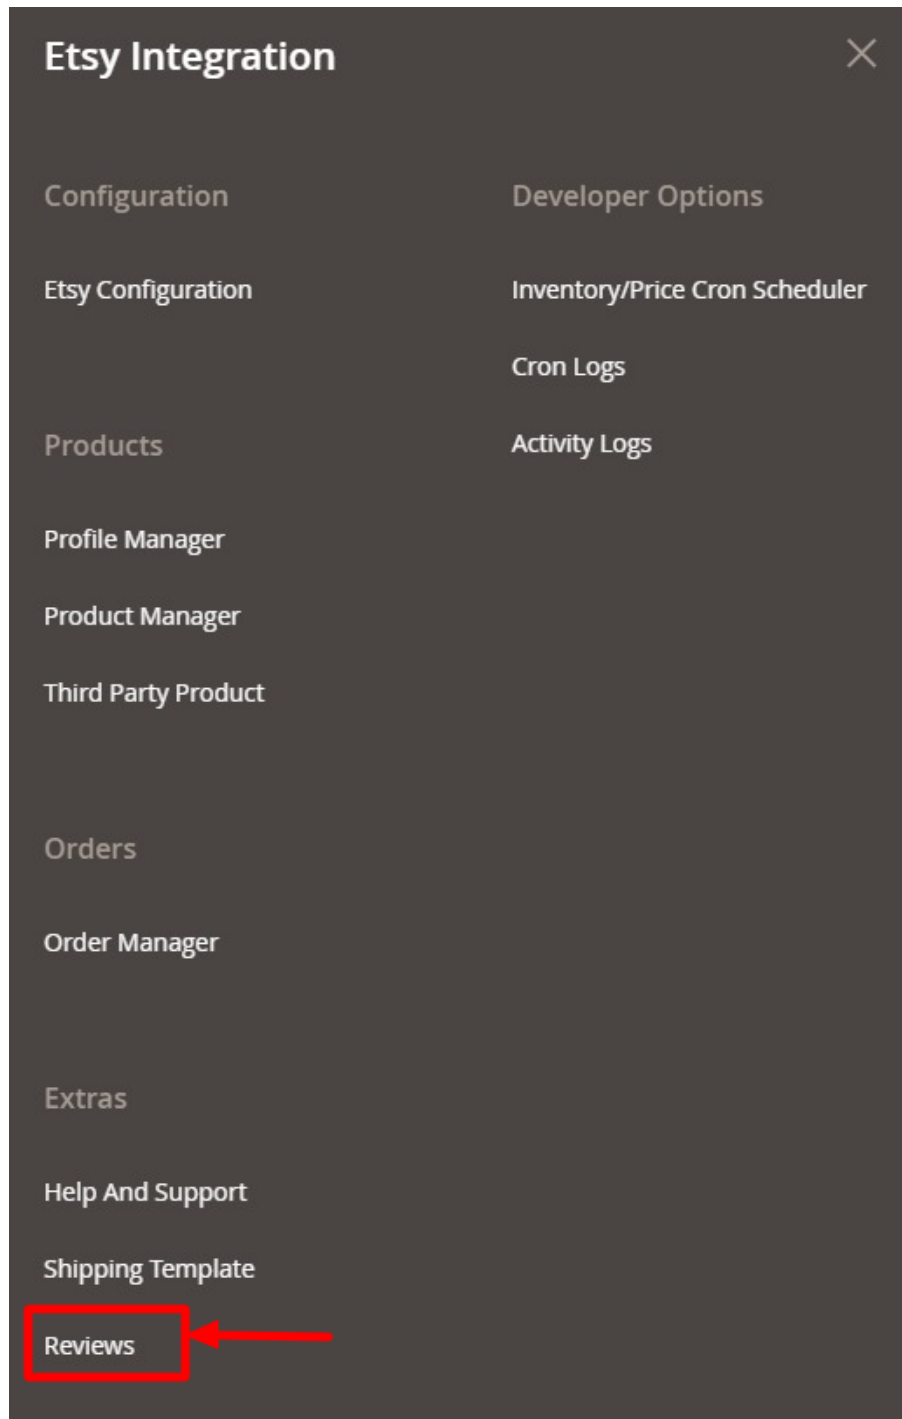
Etsy Integration

Configuration

Etsy Configuration

Products

Profile Manager

Product Manager

Third Party Product

Orders

Order Manager

Extras

Help And Support

Shipping Template

Reviews

Developer Options

Inventory/Price Cron Scheduler

Cron Logs

Activity Logs